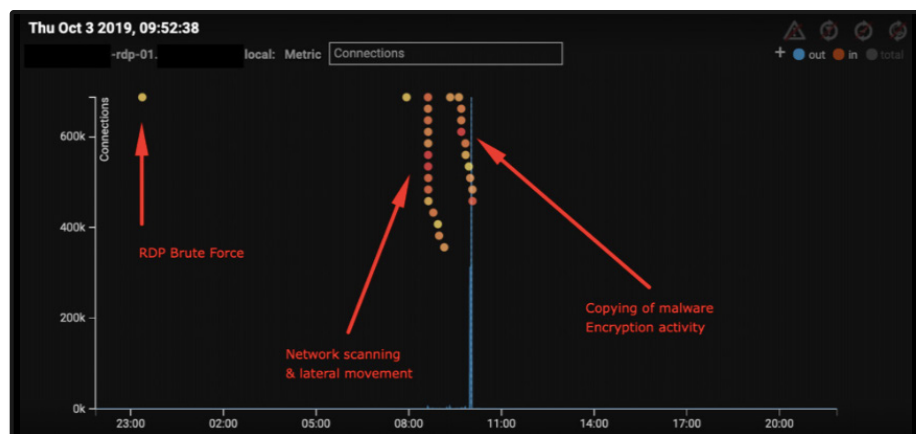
Thu Oct 3 2019, 09:52:38

-rdp-01. local: Metric Connections

+ out in total

Connections

600k
400k
200k
0k

23:00 02:00 05:00 08:00 11:00 14:00 17:00 20:00

RDP Brute Force

Network scanning & lateral movement

Copying of malware Encryption activity